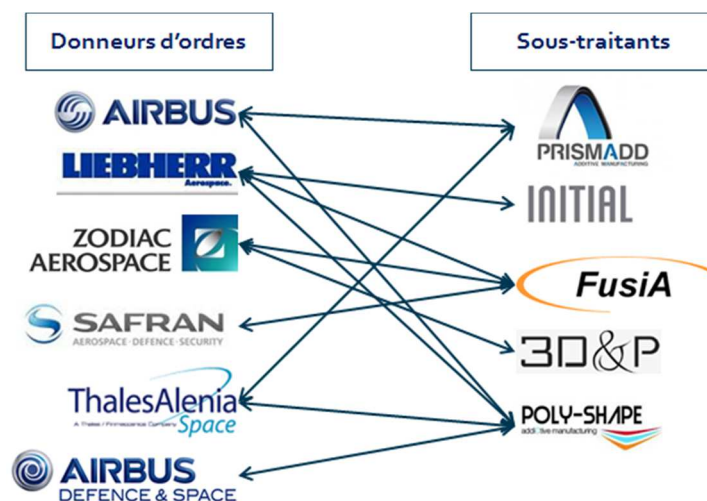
Donneurs d'ordres

Sous-traitants

AIRBUS

LIEBHERR
Aerospace

ZODIAC AEROSPACE

SAFRAN
AEROSPACE · DEFENCE · SECURITY

ThalesAlenia
A Thales / Finmeccanica Company
Space

AIRBUS
DEFENCE & SPACE

PRISMADD
ADDITIVE MANUFACTURING

INITIAL

FusiA

3D&P

POLY-SHAPE
additive manufacturing